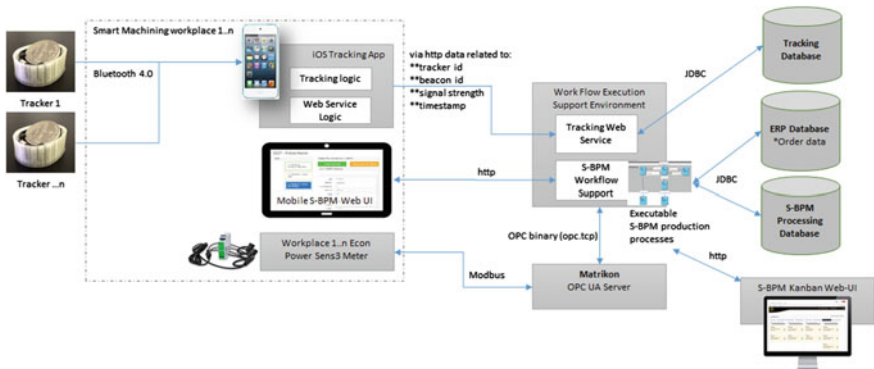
Smart Machining workplace 1..n

Tracker 1

Tracker ...n

Bluetooth 4.0

iOS Tracking App

Tracking logic

Web Service Logic

via http data related to:
**tracker id
**beacon id
**signal strength
**timestamp

Mobile S-BPM Web UI

Workplace 1..n Econ Power Sens3 Meter

http

Work Flow Execution Support Environment

Tracking Web Service

S-BPM Workflow Support

Executable S-BPM production processes

OPC binary (opc.tcp)

Modbus

Matrikon OPC UA Server

JDBC

JDBC

http

Tracking Database

ERP Database *Order data

S-BPM Processing Database

S-BPM Kanban Web-UI